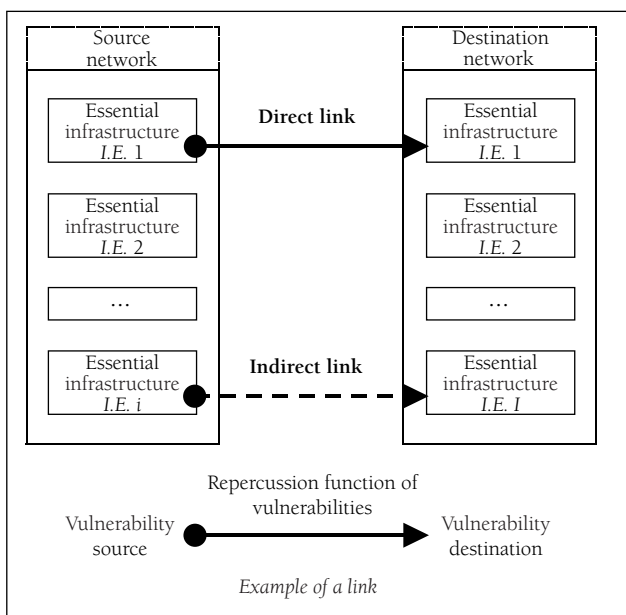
Source network

Essential infrastructure *I.E.* 1

Essential infrastructure *I.E.* 2

...

Essential infrastructure *I.E. i*

**Direct link**

**Indirect link**

Destination network

Essential infrastructure *I.E.* 1

Essential infrastructure *I.E.* 2

...

Essential infrastructure *I.E. I*

Repercussion function of vulnerabilities

Vulnerability source

Vulnerability destination

*Example of a link*